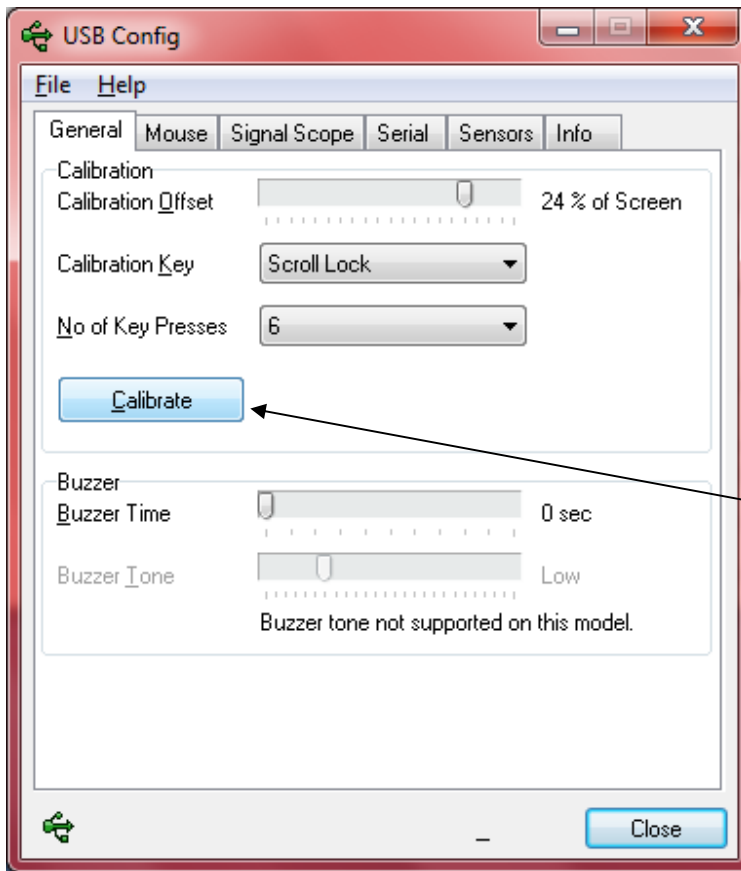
USB Config

File Help

General | Mouse | Signal Scope | Serial | Sensors | Info

Calibration
Calibration Offset 24 % of Screen

Calibration Key Scroll Lock

No of Key Presses 6

Calibrate

Buzzer
Buzzer Time 0 sec

Buzzer Tone Low

Buzzer tone not supported on this model.

Close